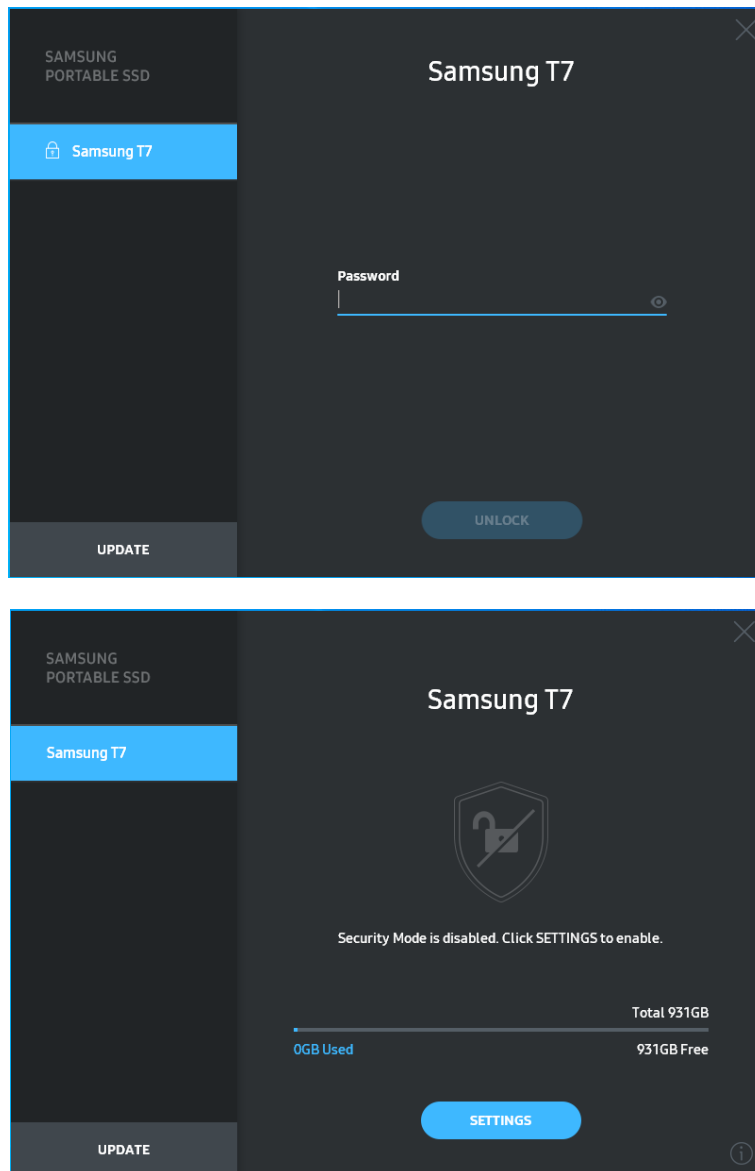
SAMSUNG
PORTABLE SSD

Samsung T7

UPDATE

Samsung T7

Password

UNLOCK

SAMSUNG
PORTABLE SSD

Samsung T7

UPDATE

Samsung T7

Security Mode is disabled. Click SETTINGS to enable.

Total 931GB

0GB Used

931GB Free

SETTINGS